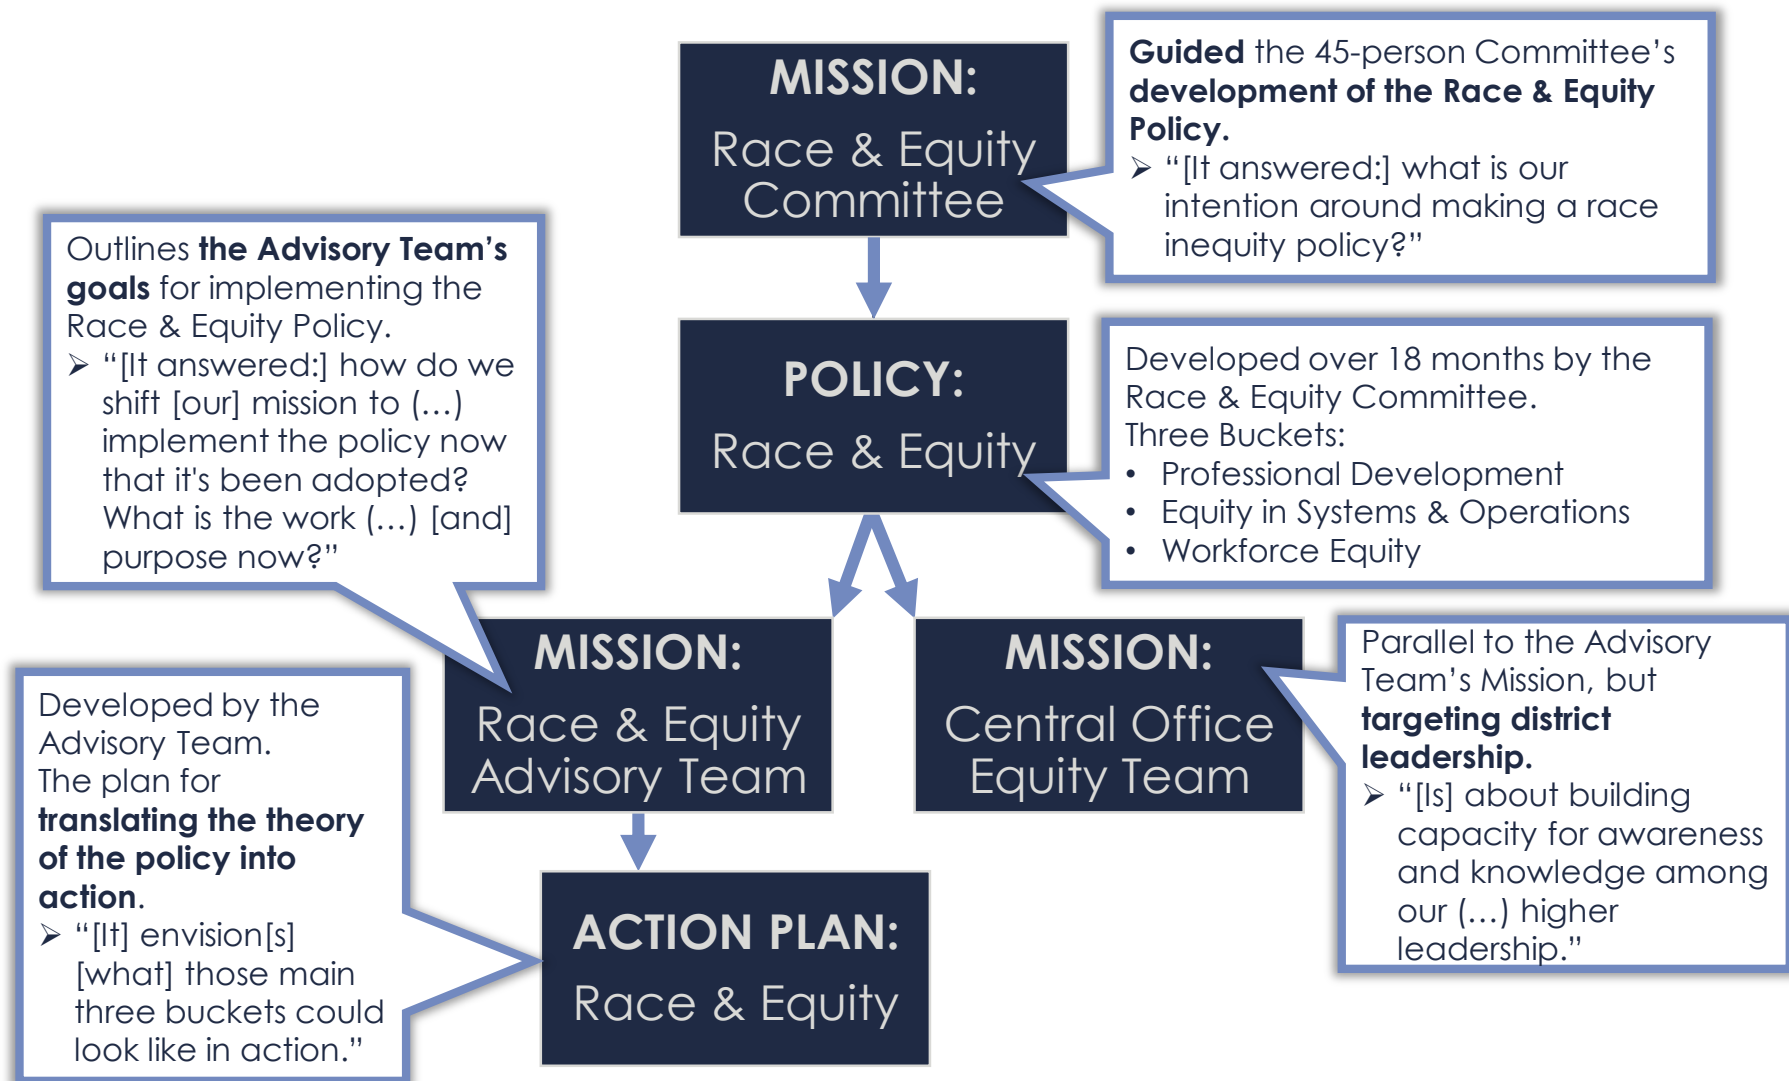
MISSION:
Race & Equity Committee

Guided the 45-person Committee's development of the Race & Equity Policy.
➢ "[It answered:] what is our intention around making a race inequity policy?"

Outlines the Advisory Team's goals for implementing the Race & Equity Policy.
➢ "[It answered:] how do we shift [our] mission to (…) implement the policy now that it's been adopted? What is the work (…) [and] purpose now?"

POLICY:
Race & Equity

Developed over 18 months by the Race & Equity Committee.
Three Buckets:
• Professional Development
• Equity in Systems & Operations
• Workforce Equity

MISSION:
Race & Equity Advisory Team

MISSION:
Central Office Equity Team

Parallel to the Advisory Team's Mission, but targeting district leadership.
➢ "[Is] about building capacity for awareness and knowledge among our (…) higher leadership."

Developed by the Advisory Team.
The plan for translating the theory of the policy into action.
➢ "[It] envision[s] [what] those main three buckets could look like in action."

ACTION PLAN:
Race & Equity